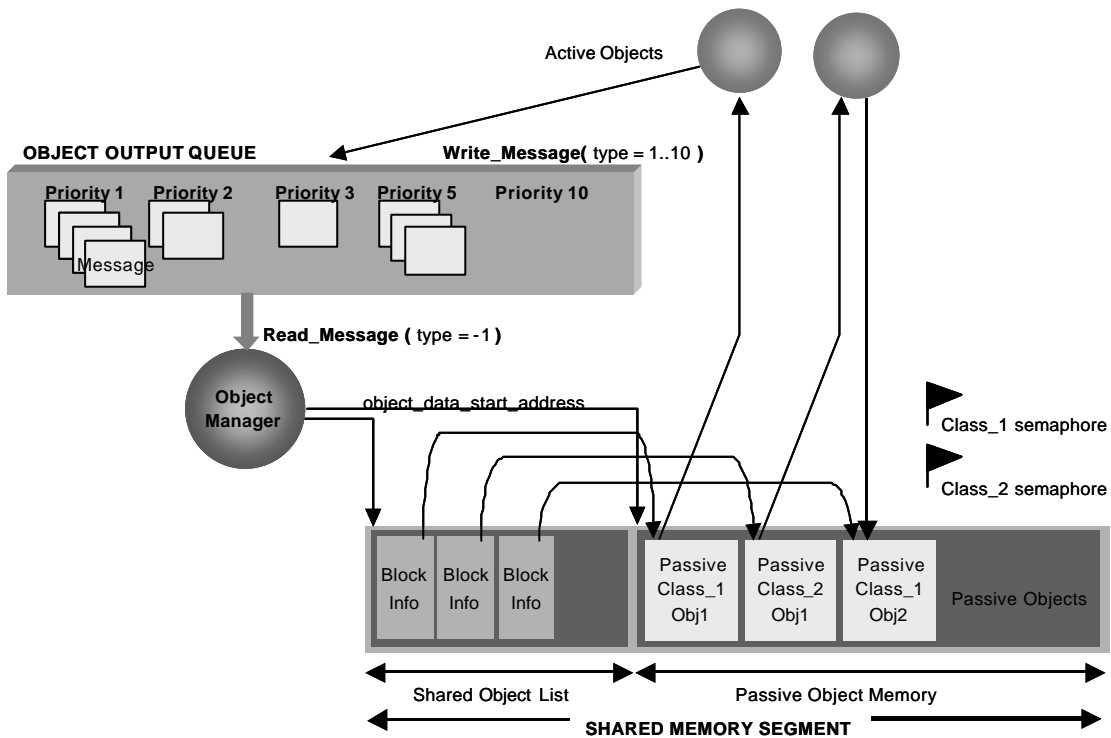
Active Objects

OBJECT OUTPUT QUEUE

Write_Message( type = 1..10 )

Priority 1 Priority 2 Priority 3 Priority 5 Priority 10

Message

Read_Message ( type = -1 )

Object Manager

object_data_start_address

Class_1 semaphore

Class_2 semaphore

Block Info

Block Info

Block Info

Passive Class_1 Obj1

Passive Class_2 Obj1

Passive Class_1 Obj2

Passive Objects

Shared Object List

Passive Object Memory

SHARED MEMORY SEGMENT